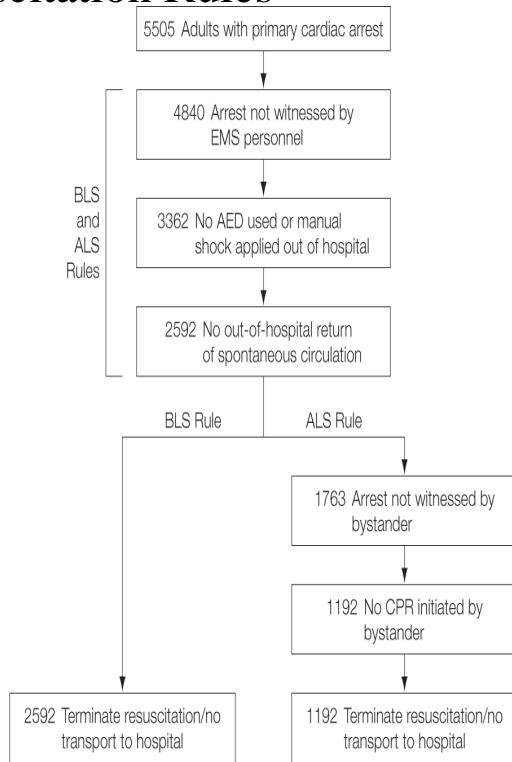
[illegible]citation Rules

5505 Adults with primary cardiac arrest

4840 Arrest not witnessed by EMS personnel

BLS and ALS Rules

3362 No AED used or manual shock applied out of hospital

2592 No out-of-hospital return of spontaneous circulation

BLS Rule

ALS Rule

1763 Arrest not witnessed by bystander

1192 No CPR initiated by bystander

2592 Terminate resuscitation/no transport to hospital

1192 Terminate resuscitation/no transport to hospital